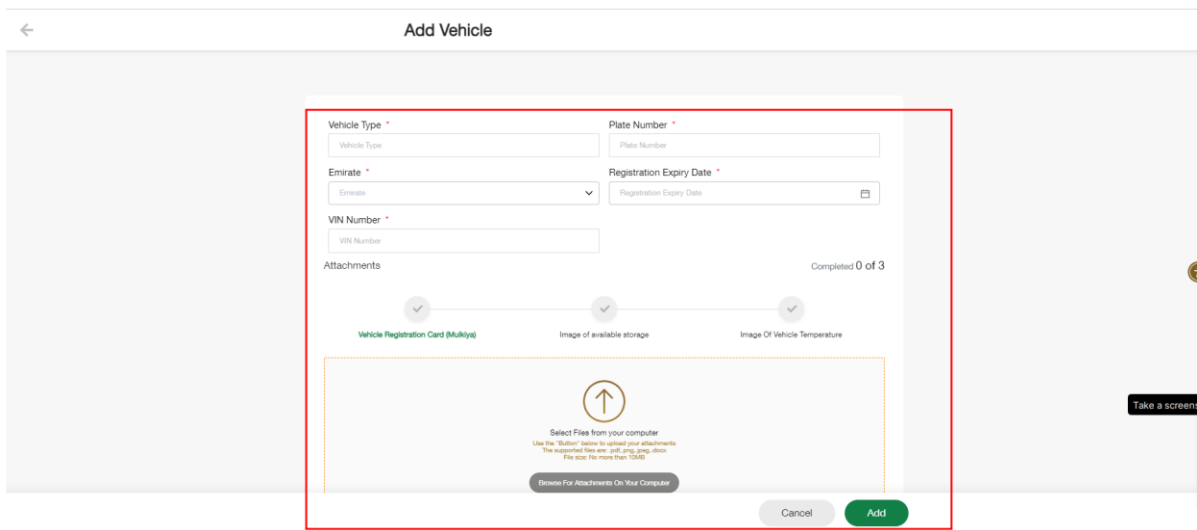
Add Vehicle

Vehicle Type *
Vehicle Type

Plate Number *
Plate Number

Emirate *
Emirate

Registration Expiry Date *
Registration Expiry Date

VIN Number *
VIN Number

Attachments

Completed 0 of 3

Vehicle Registration Card (Mulkiya)

Image of available storage

Image Of Vehicle Temperature

Select Files from your computer
Use the "Button" below to upload your attachments
The supported files are: .pdf,.png,.jpeg,.docx
File size: No more than 10MB

Browse For Attachments On Your Computer

Cancel

Add

Take a screens